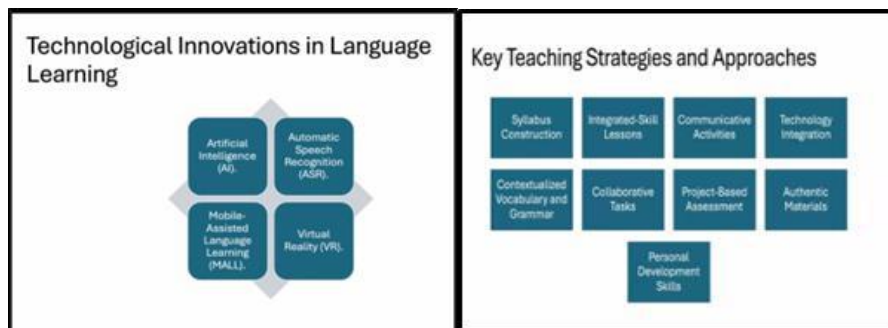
Technological Innovations in Language Learning

Artificial Intelligence (AI).

Automatic Speech Recognition (ASR).

Mobile-Assisted Language Learning (MALL).

Virtual Reality (VR).

Key Teaching Strategies and Approaches

Syllabus Construction

Integrated-Skill Lessons

Communicative Activities

Technology Integration

Contextualized Vocabulary and Grammar

Collaborative Tasks

Project-Based Assessment

Authentic Materials

Personal Development Skills